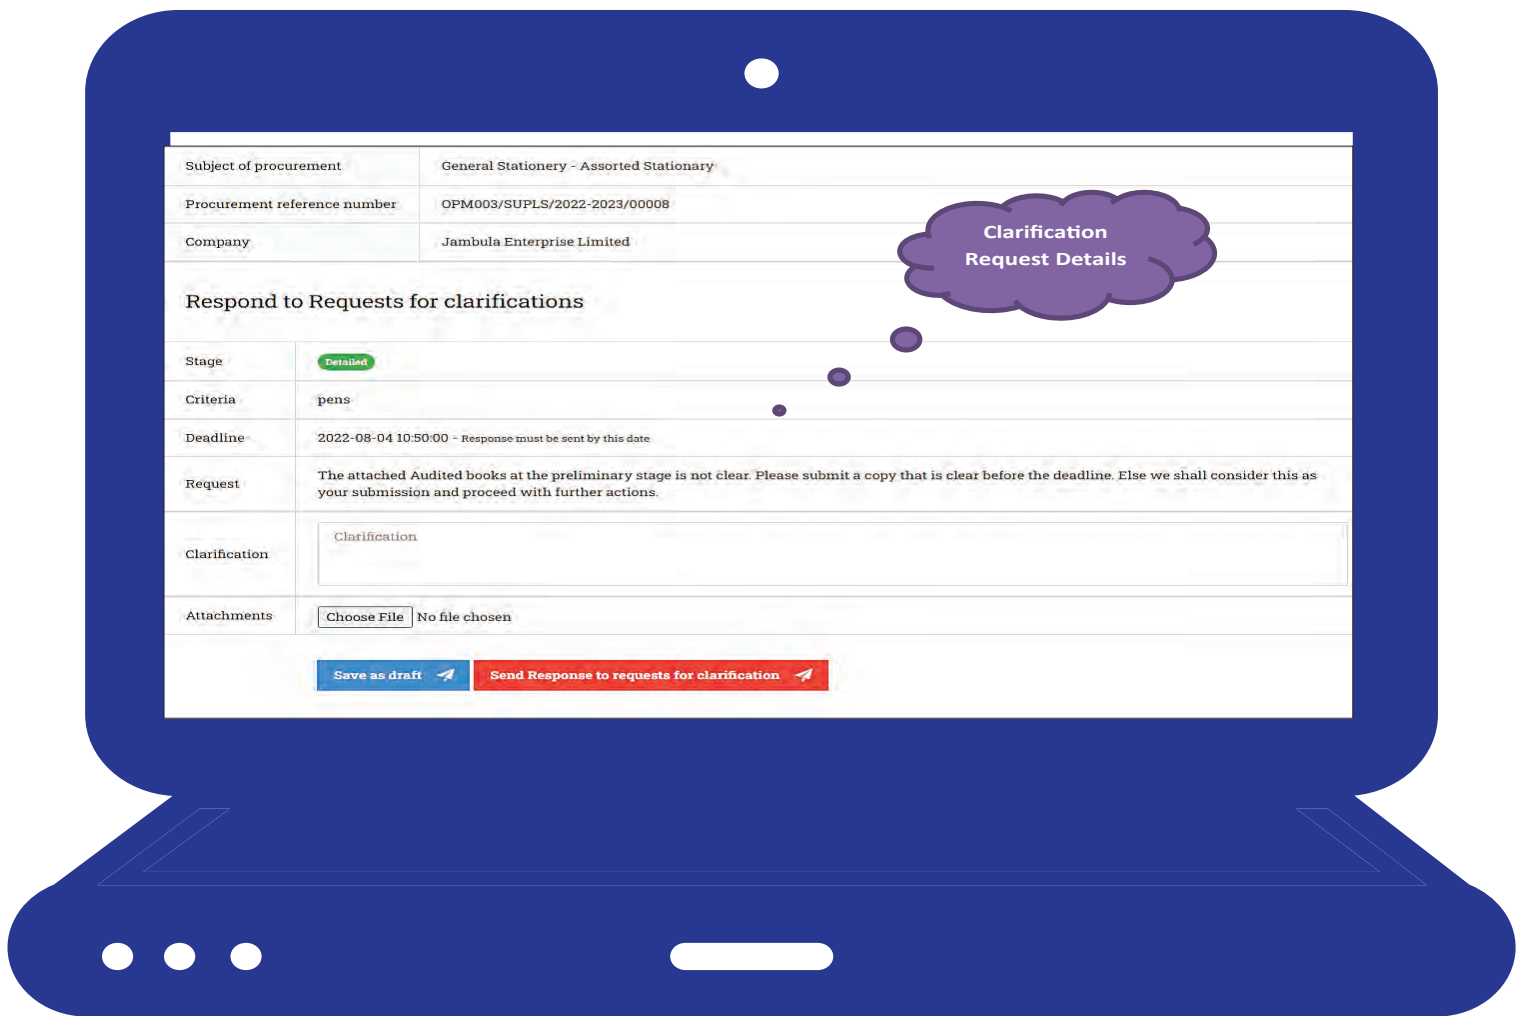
| Subject of procurement | General Stationery - Assorted Stationary |
|---|---|
| Procurement reference number | OPM003/SUPLS/2022-2023/00008 |
| Company | Jambula Enterprise Limited |

Clarification Request Details

Respond to Requests for clarifications

| Stage | Detailed |
|---|---|
| Criteria | pens |
| Deadline | 2022-08-04 10:50:00 - Response must be sent by this date |
| Request | The attached Audited books at the preliminary stage is not clear. Please submit a copy that is clear before the deadline. Else we shall consider this as your submission and proceed with further actions. |
| Clarification | Clarification |
| Attachments | Choose File No file chosen |

Save as draft

Send Response to requests for clarification